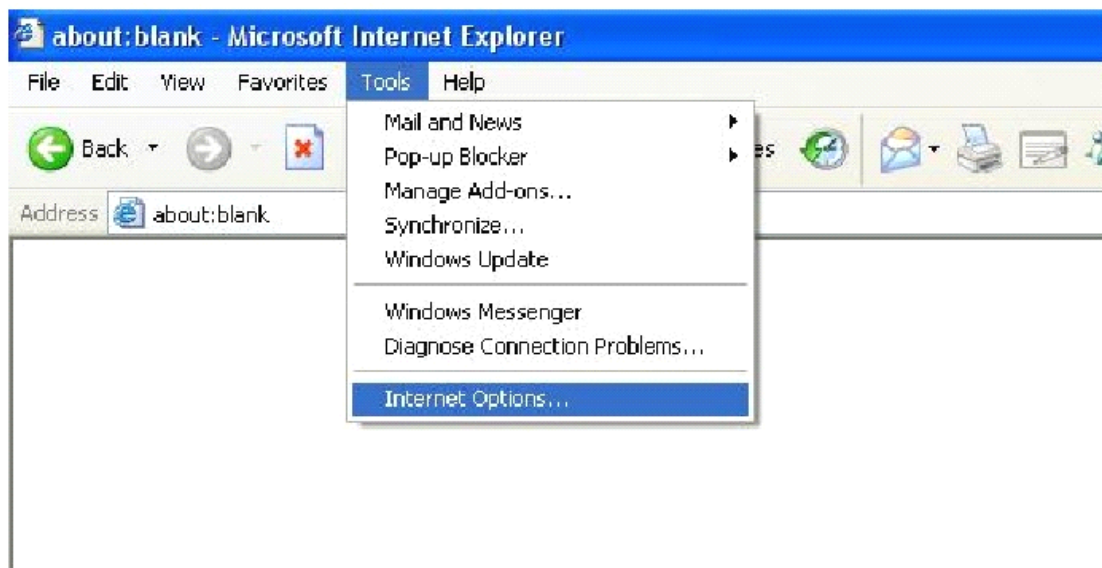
about:blank - Microsoft Internet Explorer

File Edit View Favorites Tools Help

Back

Address about:blank

Mail and News
Pop-up Blocker
Manage Add-ons...
Synchronize...
Windows Update

Windows Messenger
Diagnose Connection Problems...

Internet Options...

es